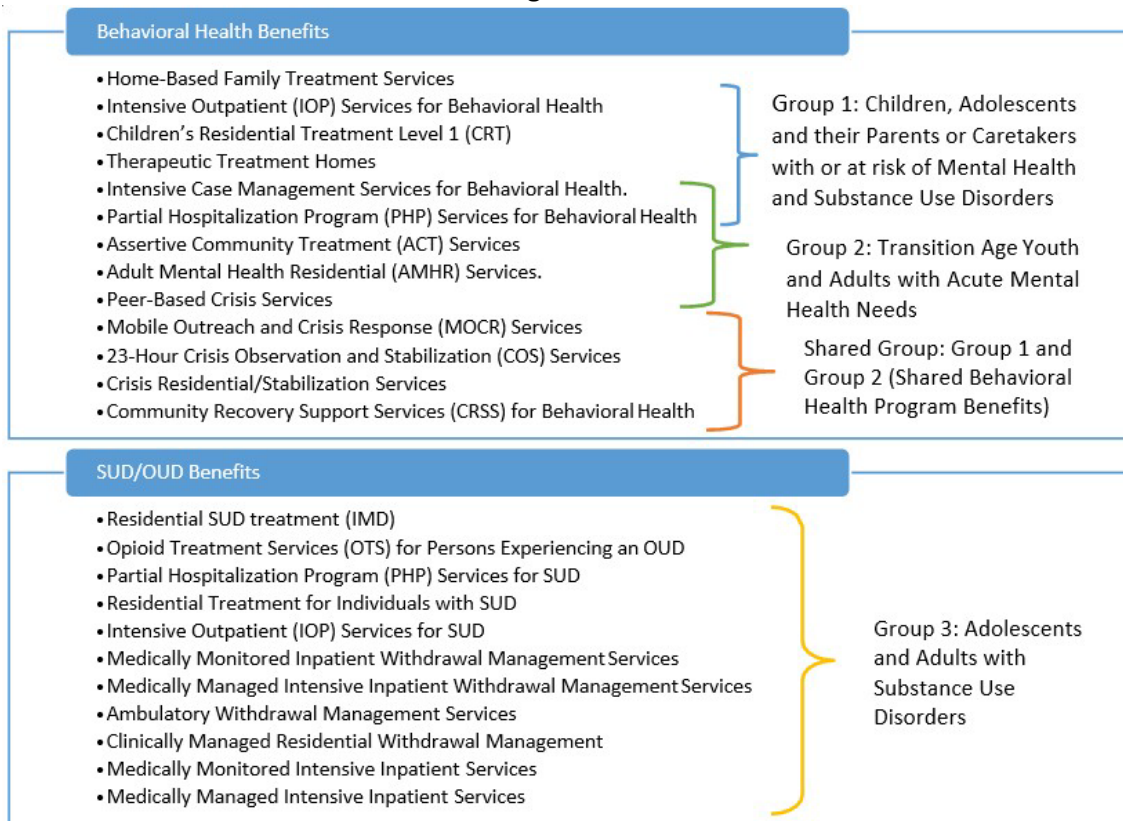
Behavioral Health Benefits

• Home-Based Family Treatment Services
• Intensive Outpatient (IOP) Services for Behavioral Health
• Children's Residential Treatment Level 1 (CRT)
• Therapeutic Treatment Homes
• Intensive Case Management Services for Behavioral Health.
• Partial Hospitalization Program (PHP) Services for Behavioral Health
• Assertive Community Treatment (ACT) Services
• Adult Mental Health Residential (AMHR) Services.
• Peer-Based Crisis Services
• Mobile Outreach and Crisis Response (MOCR) Services
• 23-Hour Crisis Observation and Stabilization (COS) Services
• Crisis Residential/Stabilization Services
• Community Recovery Support Services (CRSS) for Behavioral Health

Group 1: Children, Adolescents and their Parents or Caretakers with or at risk of Mental Health and Substance Use Disorders

Group 2: Transition Age Youth and Adults with Acute Mental Health Needs

Shared Group: Group 1 and Group 2 (Shared Behavioral Health Program Benefits)

SUD/OUD Benefits

• Residential SUD treatment (IMD)
• Opioid Treatment Services (OTS) for Persons Experiencing an OUD
• Partial Hospitalization Program (PHP) Services for SUD
• Residential Treatment for Individuals with SUD
• Intensive Outpatient (IOP) Services for SUD
• Medically Monitored Inpatient Withdrawal Management Services
• Medically Managed Intensive Inpatient Withdrawal Management Services
• Ambulatory Withdrawal Management Services
• Clinically Managed Residential Withdrawal Management
• Medically Monitored Intensive Inpatient Services
• Medically Managed Intensive Inpatient Services

Group 3: Adolescents and Adults with Substance Use Disorders